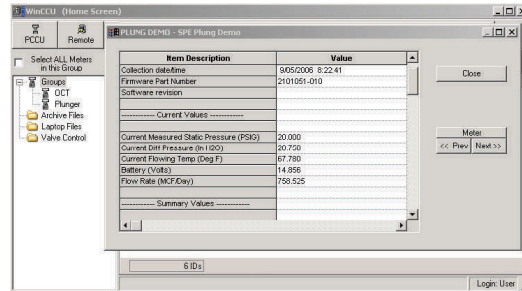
WinCCU (Home Screen)

PCCU Remote

Select ALL Meters in this Group

Groups
OCT
Plunger
Archive Files
Laptop Files
Valve Control

PLUNG DEMO - SPE Plung Demo

| Item Description | Value |
|---|---|
| Collection date/time | 9/05/2006 8:22:41 |
| Firmware Part Number | 2101051-010 |
| Software revision | |
| | |
| ------------ Current Values ------------ | |
| | |
| Current Measured Static Pressure (PSIG) | 20.000 |
| Current Diff Pressure (In H2O) | 20.750 |
| Current Flowing Temp (Deg F) | 67.780 |
| Battery (Volts) | 14.856 |
| Flow Rate (MCF/Day) | 758.525 |
| | |
| ------------ Summary Values ------------ | |

Close

Meter
<< Prev Next >>

6 IDs

Login: User